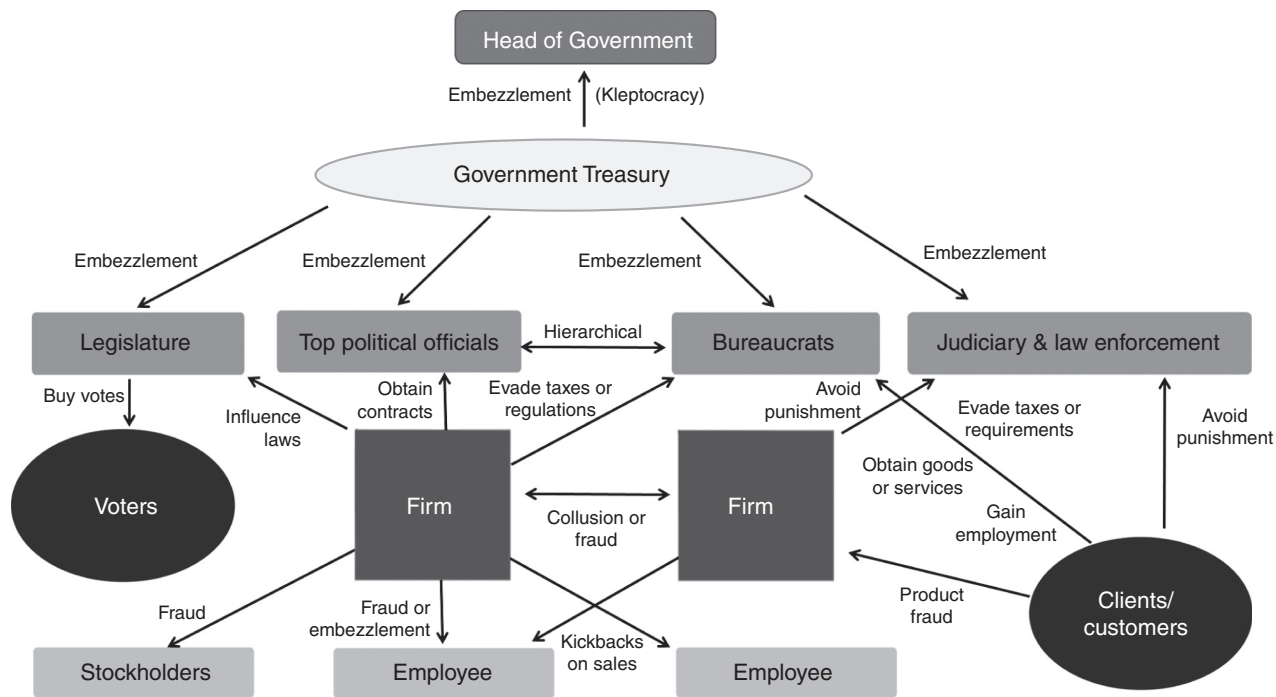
Head of Government

Embezzlement (Kleptocracy)

Government Treasury

Embezzlement

Embezzlement

Embezzlement

Embezzlement

Legislature

Top political officials

Hierarchical

Bureaucrats

Judiciary & law enforcement

Buy votes

Influence laws

Obtain contracts

Evade taxes or regulations

Avoid punishment

Evade taxes or requirements

Avoid punishment

Voters

Firm

Collusion or fraud

Firm

Obtain goods or services

Gain employment

Fraud

Fraud or embezzlement

Kickbacks on sales

Product fraud

Clients/ customers

Stockholders

Employee

Employee